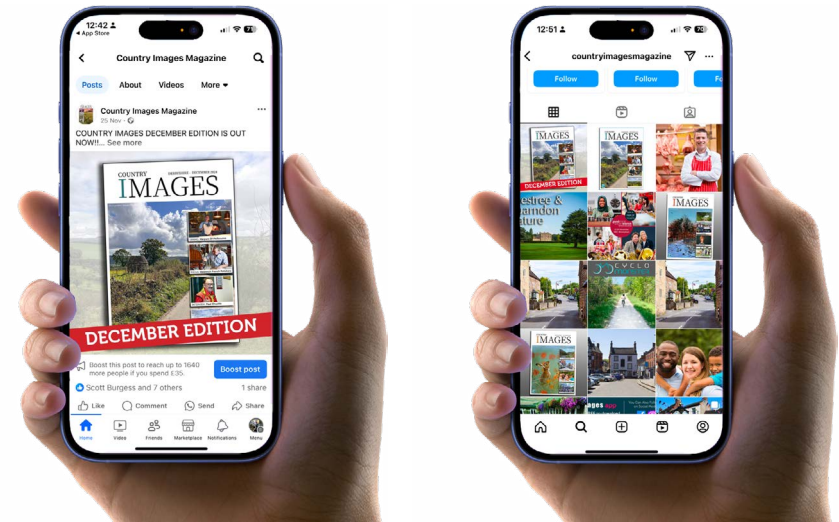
12:42
◂ App Store
70

Country Images Magazine

Posts About Videos More

Country Images Magazine
25 Nov

COUNTRY IMAGES DECEMBER EDITION IS OUT NOW!!... See more

COUNTRY IMAGES

DECEMBER EDITION

Boost this post to reach up to 1640 more people if you spend £35.

Boost post

Scott Burgess and 7 others
1 share

Like Comment Send Share

Home Video Friends Marketplace Notifications Menu

12:51
70

countryimagesmagazine

Follow Follow Fo

IMAGES
DECEMBER EDITION
IMAGES
IMAGES
estree & amdon ture
CYCLO
IMAGES